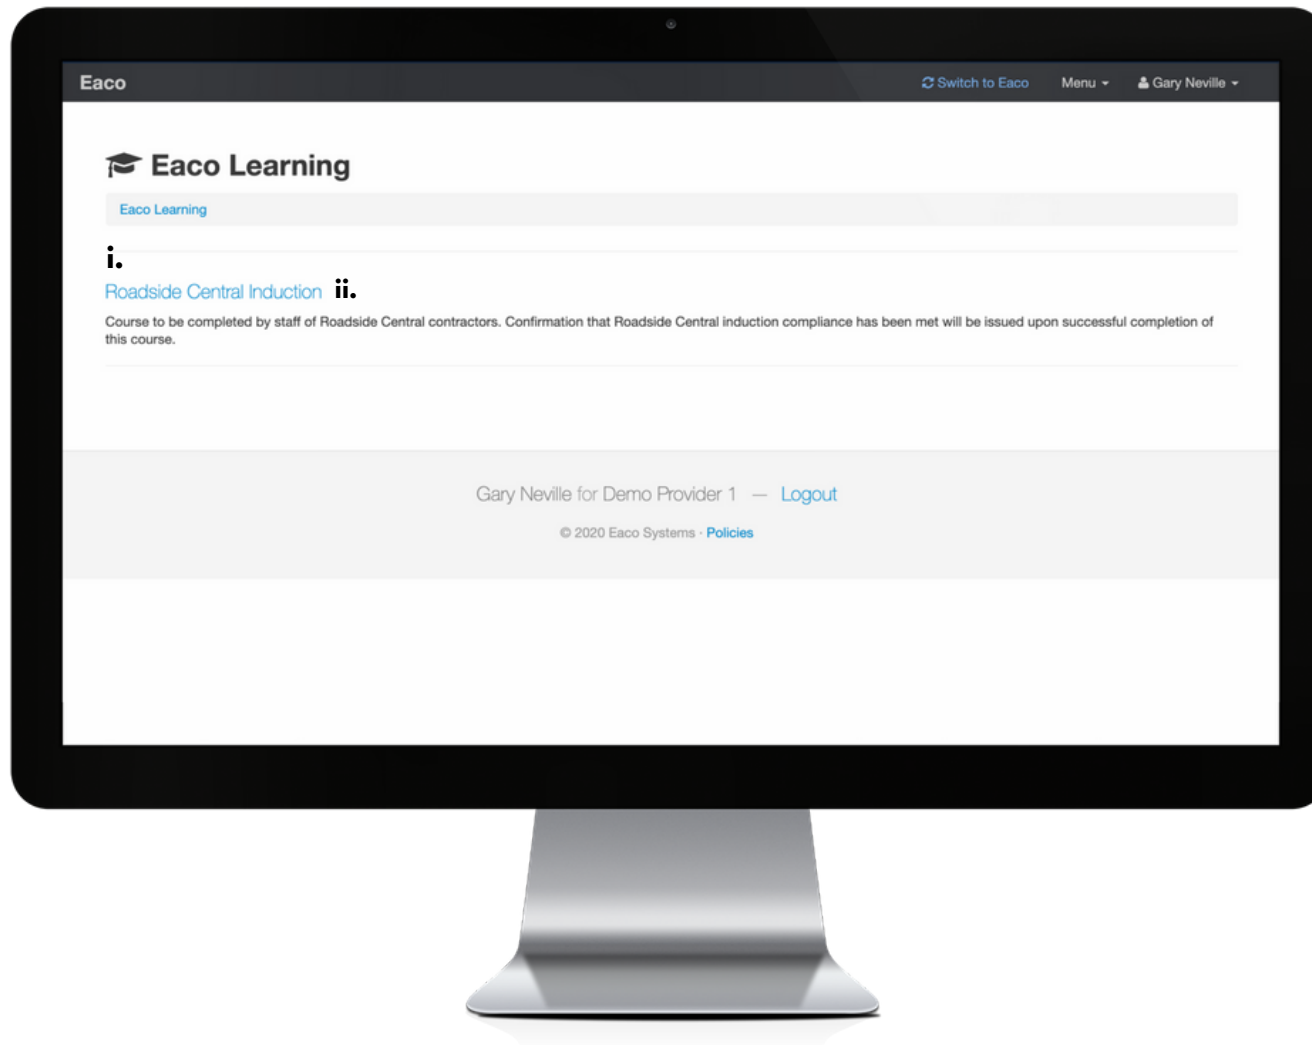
Eaco

Switch to Eaco Menu Gary Neville

Eaco Learning

Eaco Learning

i.

Roadside Central Induction ii.

Course to be completed by staff of Roadside Central contractors. Confirmation that Roadside Central induction compliance has been met will be issued upon successful completion of this course.

Gary Neville for Demo Provider 1 — Logout

© 2020 Eaco Systems · Policies